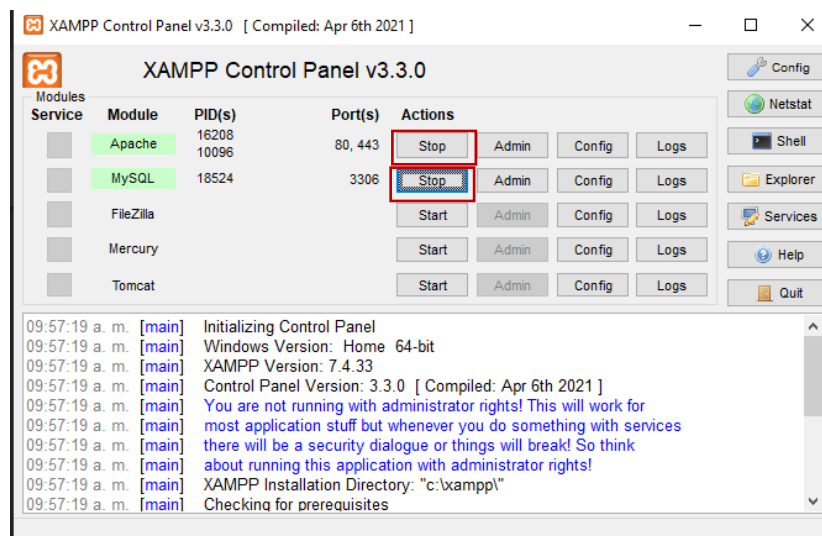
XAMPP Control Panel v3.3.0 [ Compiled: Apr 6th 2021 ]

XAMPP Control Panel v3.3.0

Config
Netstat
Shell
Explorer
Services
Help
Quit

Modules
Service | Module | PID(s) | Port(s) | Actions

| Service | Module | PID(s) | Port(s) | Actions | | | |
|---|---|---|---|---|---|---|---|
| | Apache | 16208 10096 | 80, 443 | Stop | Admin | Config | Logs |
| | MySQL | 18524 | 3306 | Stop | Admin | Config | Logs |
| | FileZilla | | | Start | Admin | Config | Logs |
| | Mercury | | | Start | Admin | Config | Logs |
| | Tomcat | | | Start | Admin | Config | Logs |

09:57:19 a. m. [main] Initializing Control Panel
09:57:19 a. m. [main] Windows Version: Home 64-bit
09:57:19 a. m. [main] XAMPP Version: 7.4.33
09:57:19 a. m. [main] Control Panel Version: 3.3.0 [ Compiled: Apr 6th 2021 ]
09:57:19 a. m. [main] You are not running with administrator rights! This will work for
09:57:19 a. m. [main] most application stuff but whenever you do something with services
09:57:19 a. m. [main] there will be a security dialogue or things will break! So think
09:57:19 a. m. [main] about running this application with administrator rights!
09:57:19 a. m. [main] XAMPP Installation Directory: "c:\xampp\"
09:57:19 a. m. [main] Checking for prerequisites